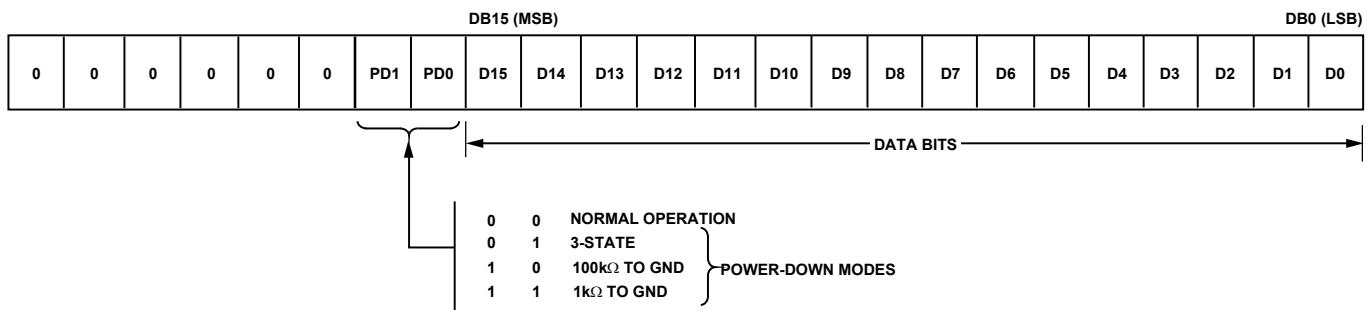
DB15 (MSB) DB0 (LSB)

| 0 | 0 | 0 | 0 | 0 | 0 | PD1 | PD0 | D15 | D14 | D13 | D12 | D11 | D10 | D9 | D8 | D7 | D6 | D5 | D4 | D3 | D2 | D1 | D0 |
|---|---|---|---|---|---|---|---|---|---|---|---|---|---|---|---|---|---|---|---|---|---|---|---|

DATA BITS

0 0 NORMAL OPERATION
0 1 3-STATE
1 0 100k$\Omega$ TO GND
1 1 1k$\Omega$ TO GND
POWER-DOWN MODES